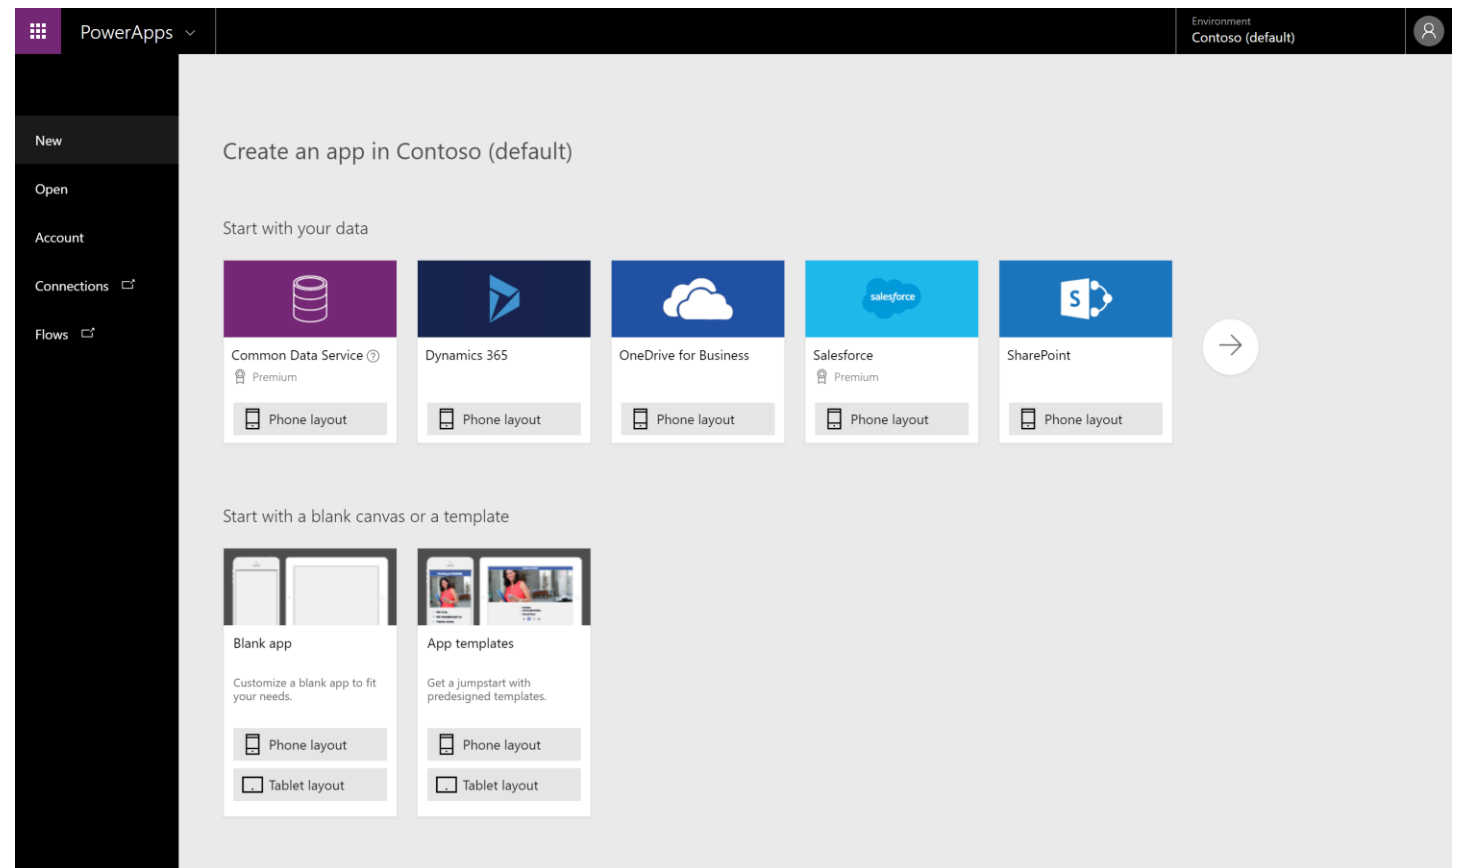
PowerApps

Environment
Contoso (default)

New
Open
Account
Connections
Flows

Create an app in Contoso (default)

Start with your data

Common Data Service
Premium
Phone layout

Dynamics 365
Phone layout

OneDrive for Business
Phone layout

salesforce
Salesforce
Premium
Phone layout

SharePoint
Phone layout

Start with a blank canvas or a template

Blank app
Customize a blank app to fit your needs.
Phone layout
Tablet layout

App templates
Get a jumpstart with predesigned templates.
Phone layout
Tablet layout